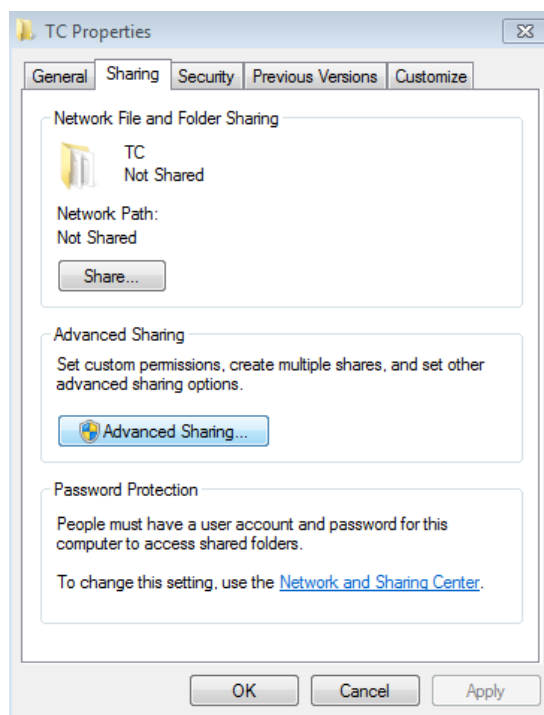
TC Properties

General | Sharing | Security | Previous Versions | Customize

Network File and Folder Sharing

TC
Not Shared

Network Path:
Not Shared

Share...

Advanced Sharing

Set custom permissions, create multiple shares, and set other advanced sharing options.

Advanced Sharing...

Password Protection

People must have a user account and password for this computer to access shared folders.

To change this setting, use the Network and Sharing Center.

OK | Cancel | Apply